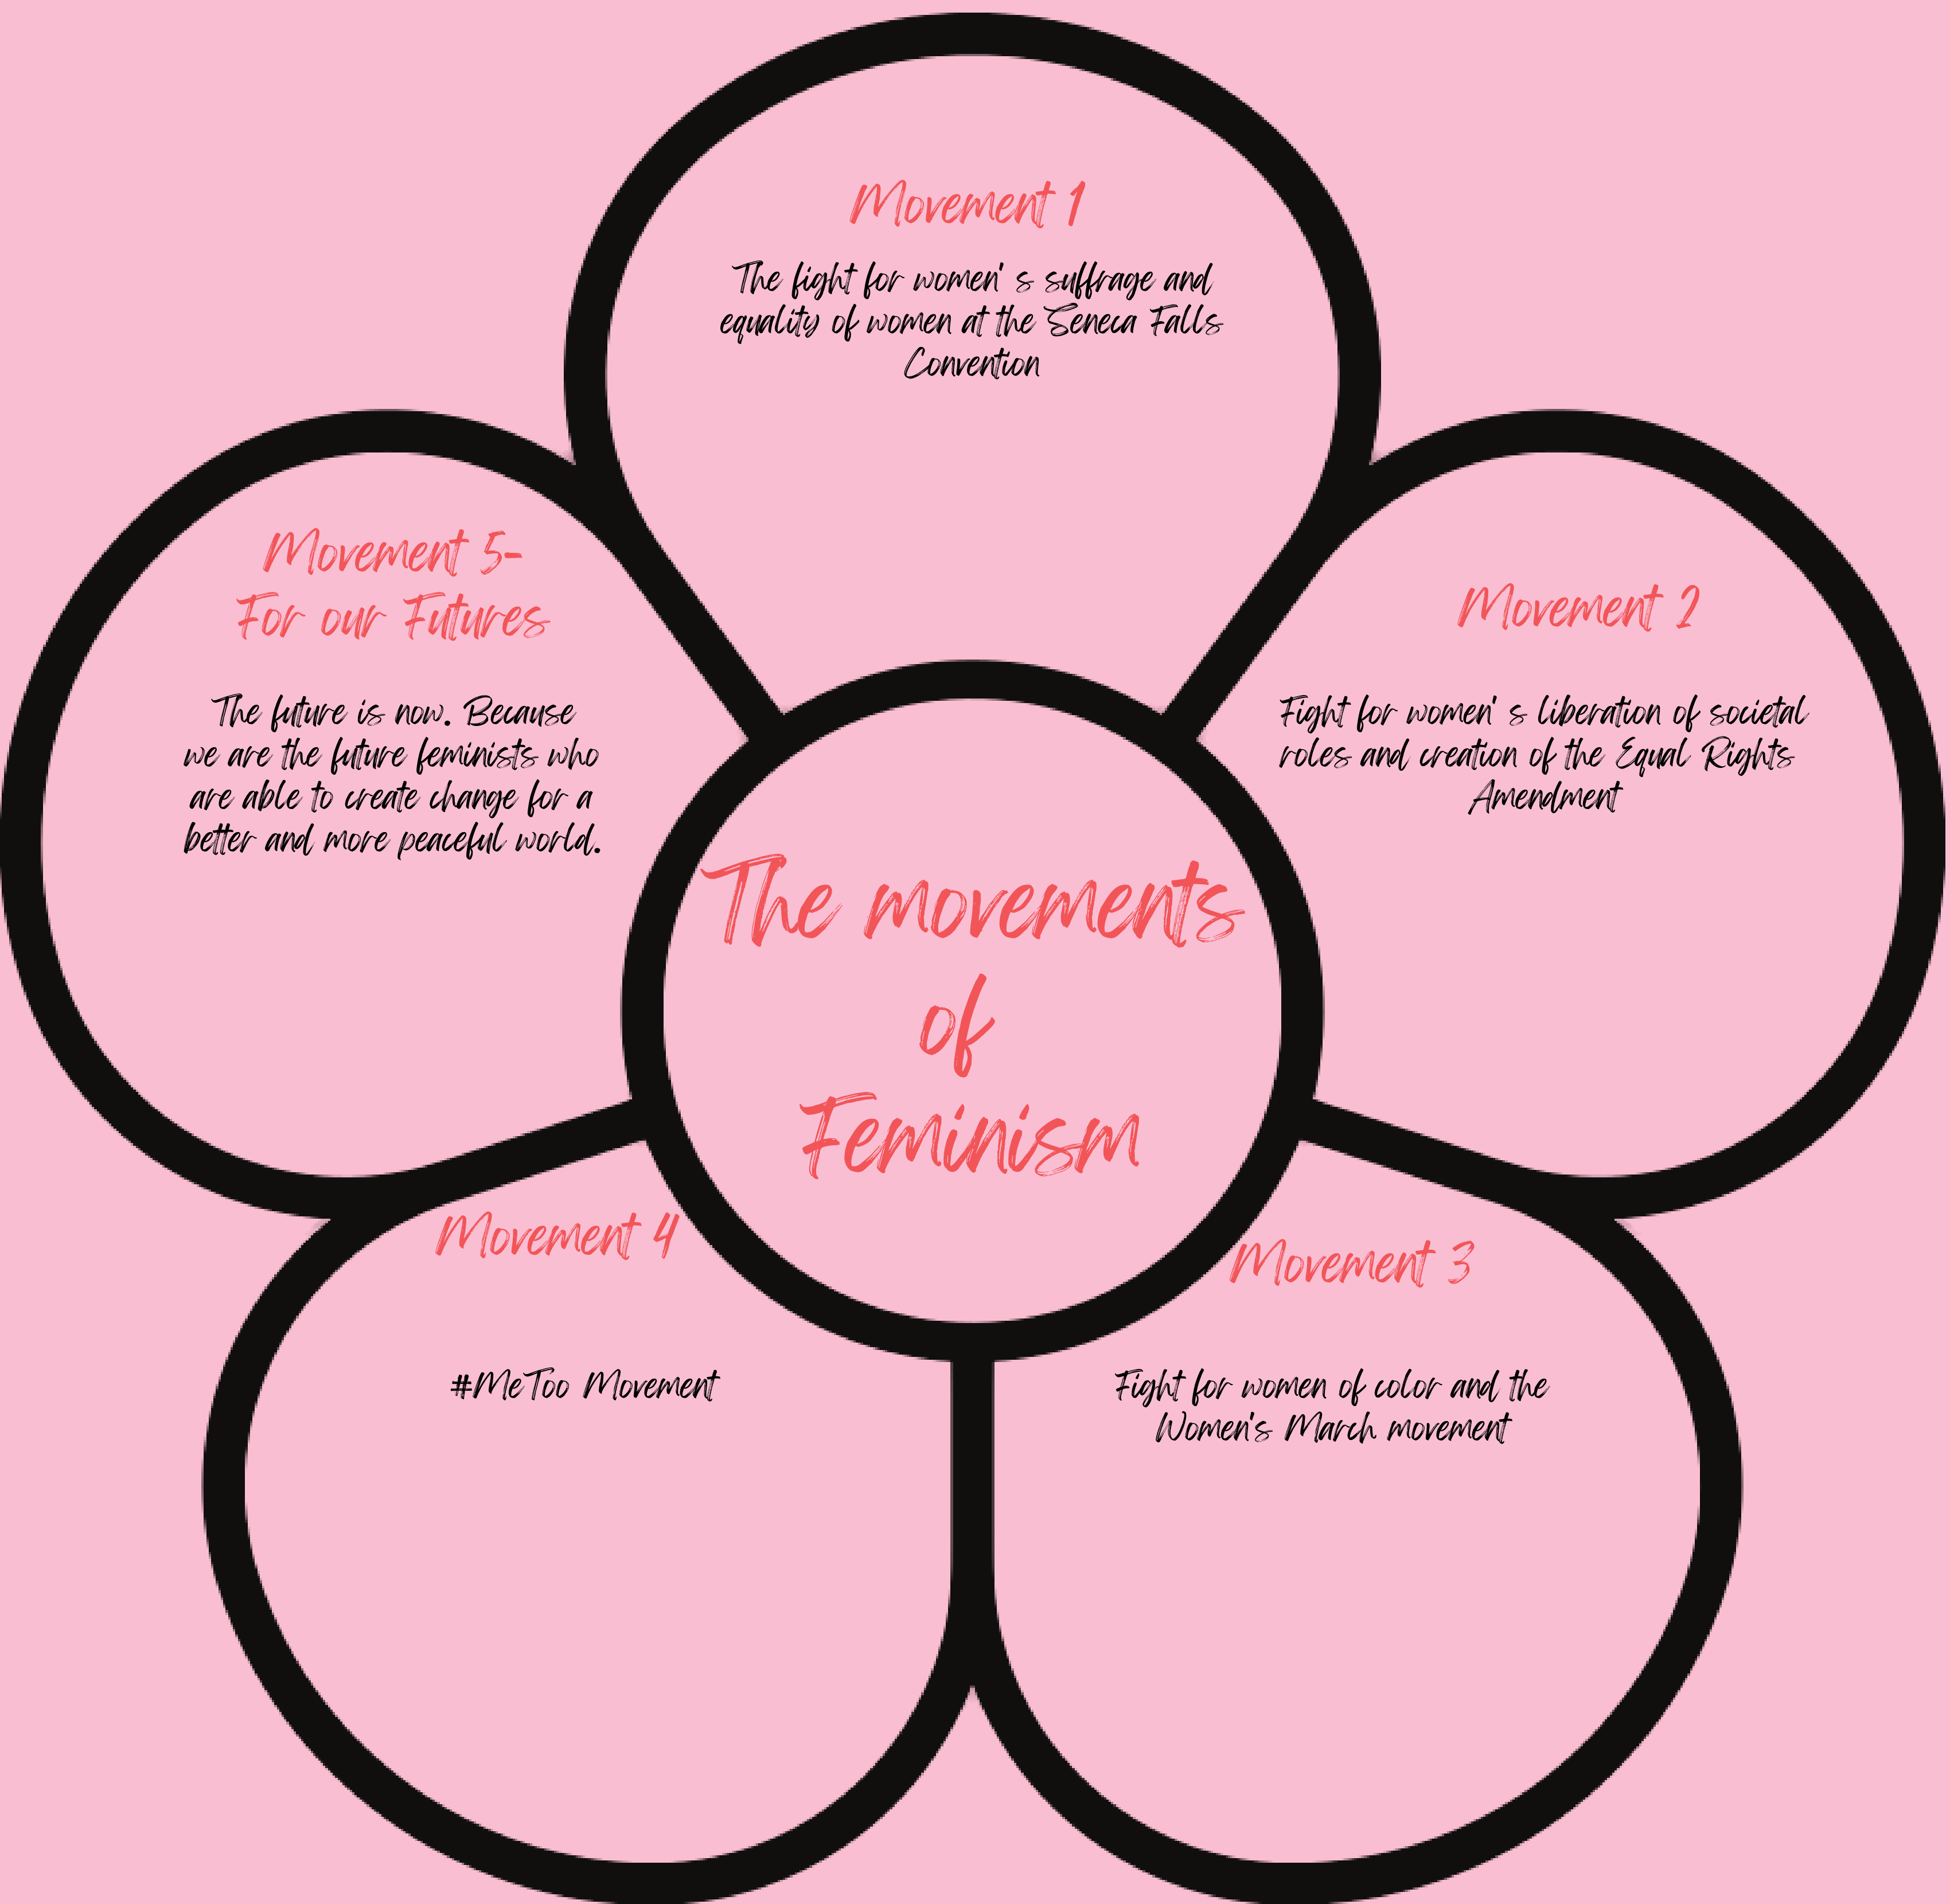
The movements of Feminism

Movement 1

The fight for women' s suffrage and equality of women at the Seneca Falls Convention

Movement 2

Fight for women' s liberation of societal roles and creation of the Equal Rights Amendment

Movement 3

Fight for women of color and the Women's March movement

Movement 4

#MeToo Movement

Movement 5- For our Futures

The future is now. Because we are the future feminists who are able to create change for a better and more peaceful world.